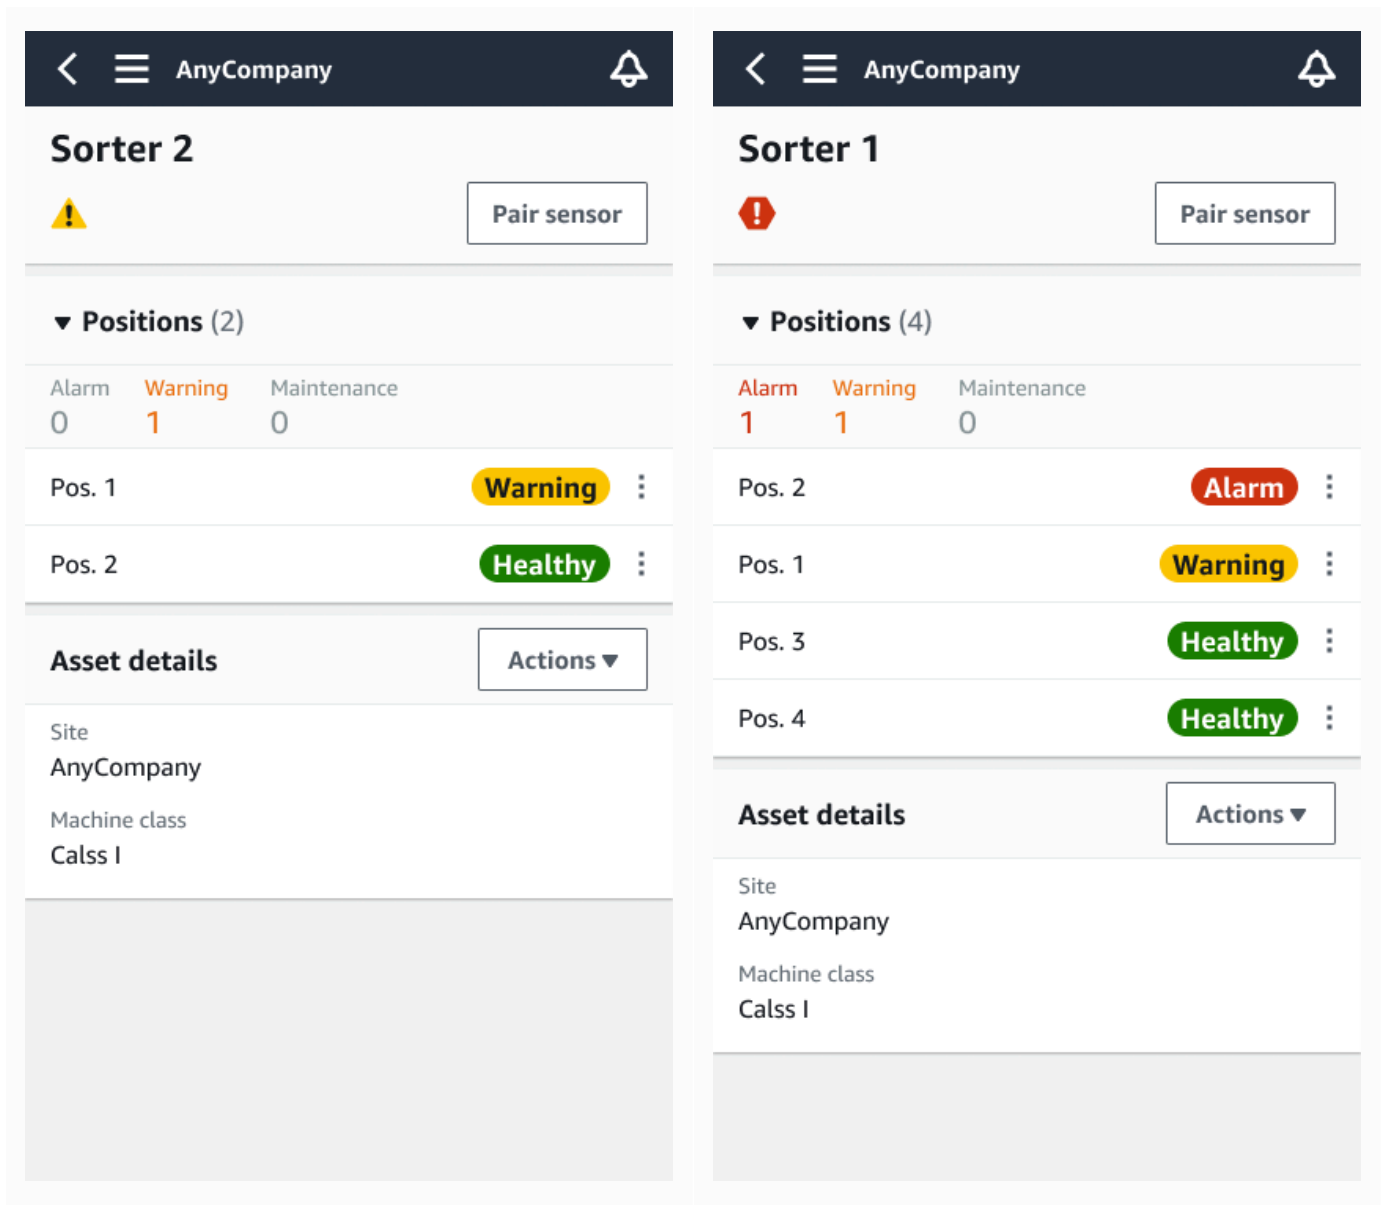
AnyCompany

Sorter 2

Pair sensor

Positions (2)

| Alarm | Warning | Maintenance |
|---|---|---|
| 0 | 1 | 0 |

Pos. 1 Warning

Pos. 2 Healthy

Asset details

Actions

Site
AnyCompany

Machine class
Calss I

AnyCompany

Sorter 1

Pair sensor

Positions (4)

| Alarm | Warning | Maintenance |
|---|---|---|
| 1 | 1 | 0 |

Pos. 2 Alarm

Pos. 1 Warning

Pos. 3 Healthy

Pos. 4 Healthy

Asset details

Actions

Site
AnyCompany

Machine class
Calss I